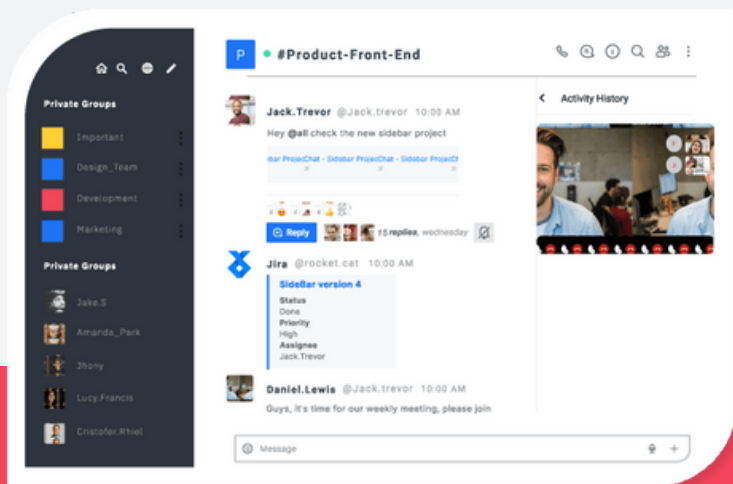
Private Groups

Important

Design_Team

Development

Marketing

Private Groups

Jake.S

Amanda_Park

Jhony

Lucy.Francis

Cristofer.Rhiel

P #Product-Front-End

Jack.Trevor @Jack.trevor 10:00 AM

Hey @all check the new sidebar project

ebar ProjecChat - Sidebar ProjecChat - Sidebar ProjecC

Reply 15 replies, wednesday

Jira @rocket.cat 10:00 AM

SideBar version 4

Status
Done
Priority
High
Assignee
Jack.Trevor

Daniel.Lewis @Jack.trevor 10:00 AM

Guys, it's time for our weekly meeting, please join

Activity History

Message